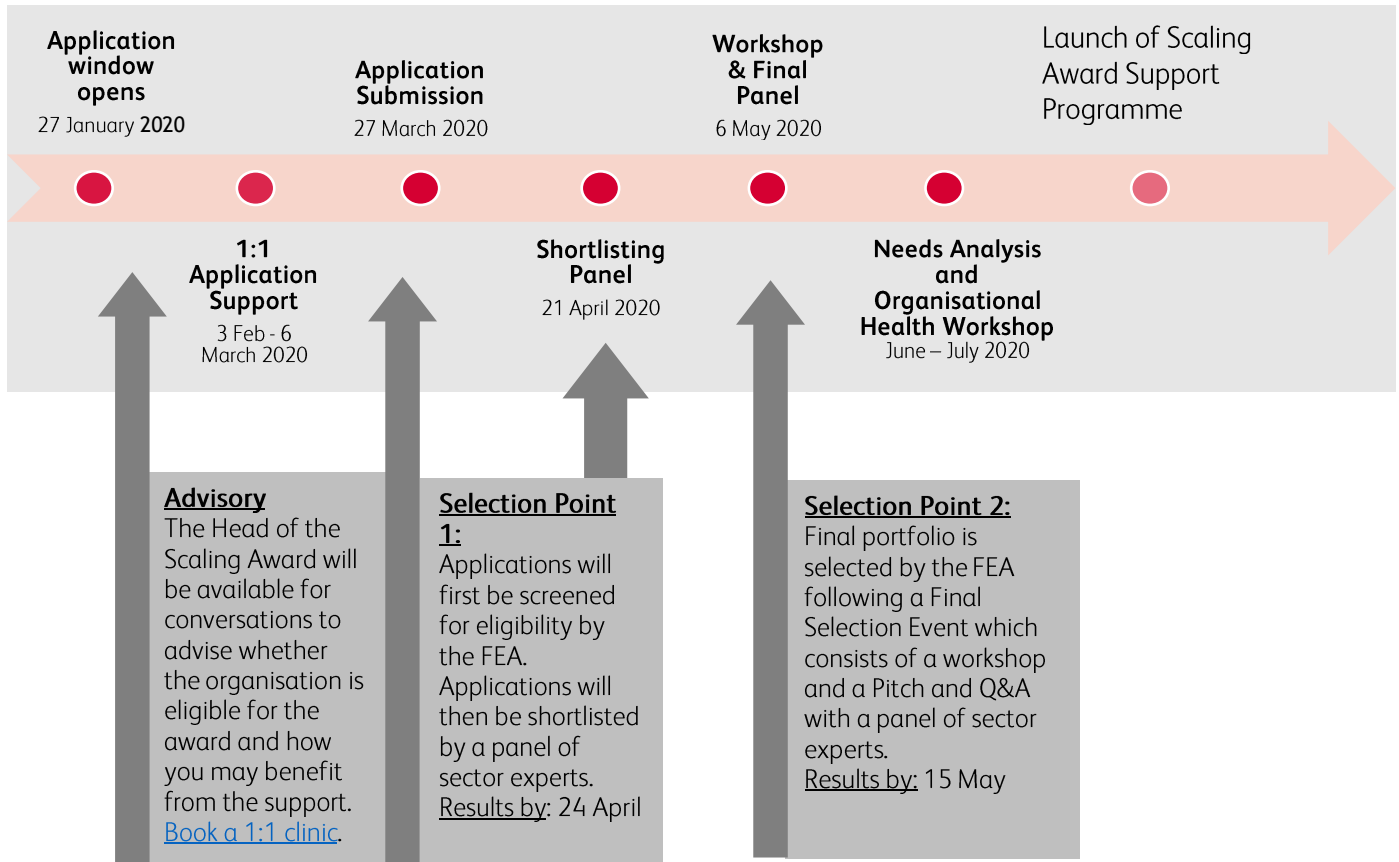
Application window opens
27 January 2020

Application Submission
27 March 2020

Workshop & Final Panel
6 May 2020

Launch of Scaling Award Support Programme

1:1 Application Support
3 Feb - 6 March 2020

Shortlisting Panel
21 April 2020

Needs Analysis and Organisational Health Workshop
June – July 2020

Advisory
The Head of the Scaling Award will be available for conversations to advise whether the organisation is eligible for the award and how you may benefit from the support. Book a 1:1 clinic.

Selection Point 1:
Applications will first be screened for eligibility by the FEA. Applications will then be shortlisted by a panel of sector experts.
Results by: 24 April

Selection Point 2:
Final portfolio is selected by the FEA following a Final Selection Event which consists of a workshop and a Pitch and Q&A with a panel of sector experts.
Results by: 15 May